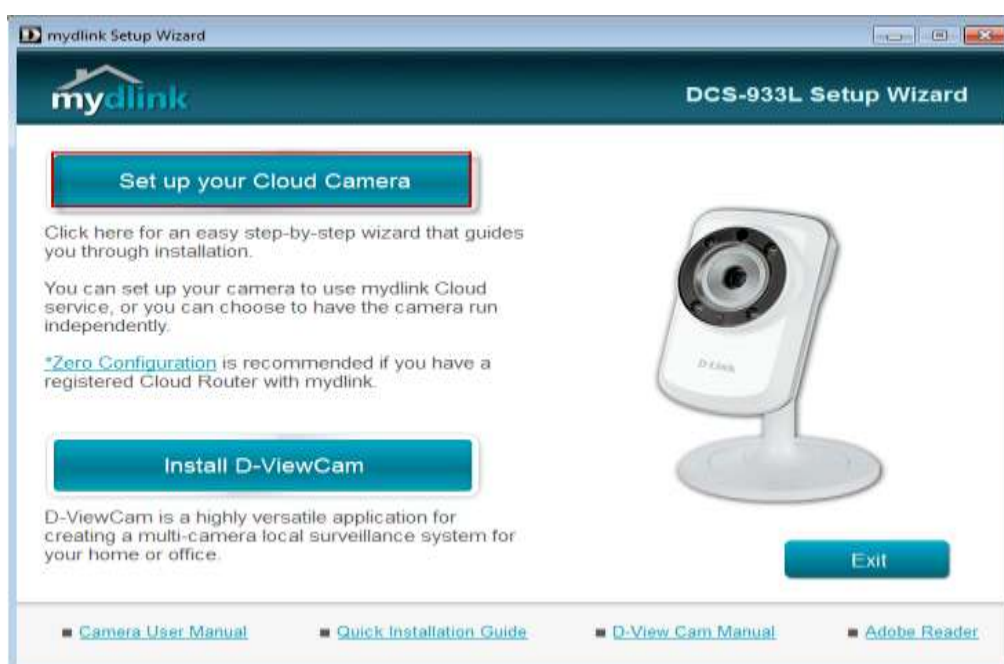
mydlink Setup Wizard

mydlink

DCS-933L Setup Wizard

Set up your Cloud Camera

Click here for an easy step-by-step wizard that guides you through installation.

You can set up your camera to use mydlink Cloud service, or you can choose to have the camera run independently.

*Zero Configuration is recommended if you have a registered Cloud Router with mydlink.

Install D-ViewCam

D-ViewCam is a highly versatile application for creating a multi-camera local surveillance system for your home or office.

D-Link

Exit

Camera User Manual

Quick Installation Guide

D-View Cam Manual

Adobe Reader